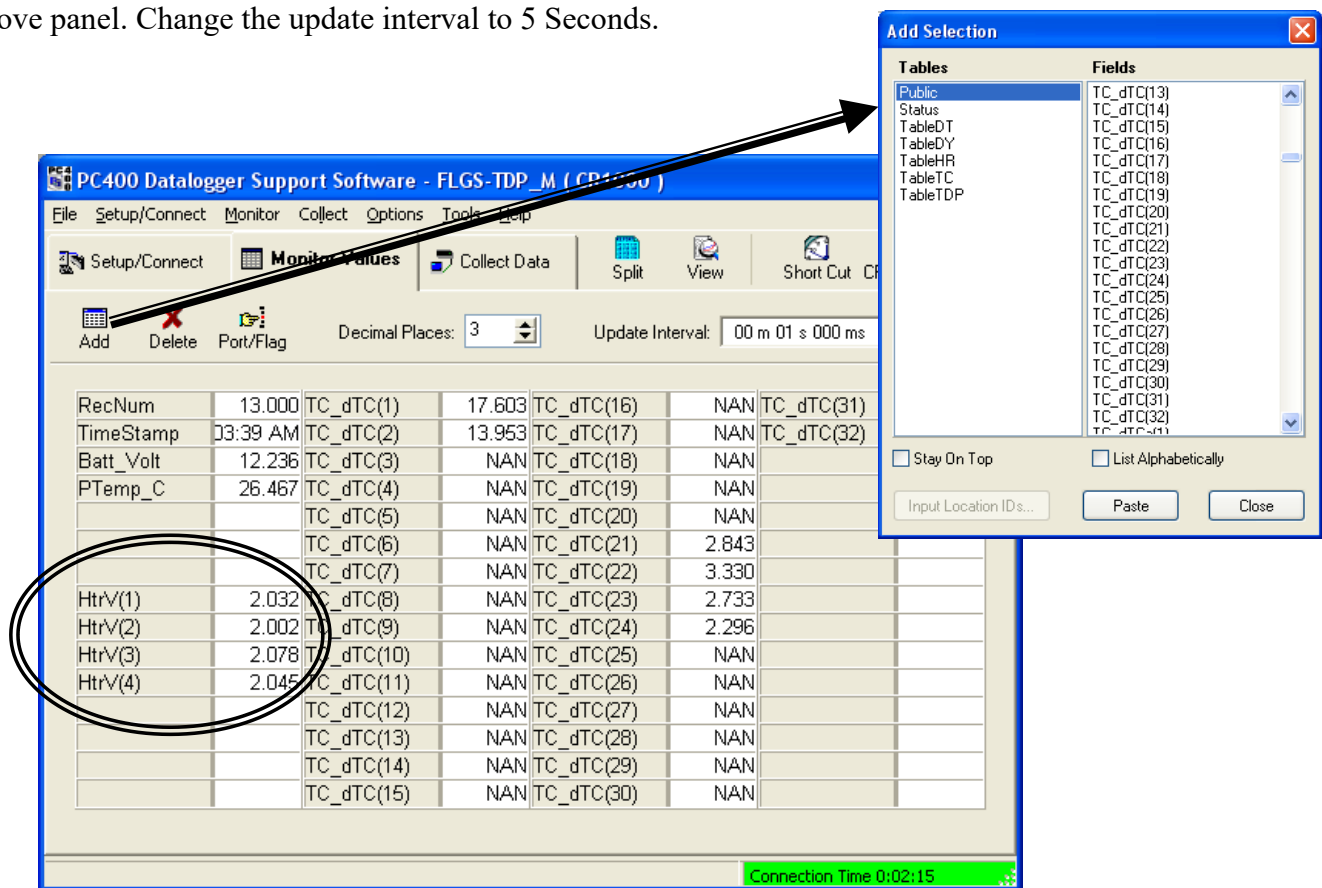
ove panel. Change the update interval to 5 Seconds.

PC400 Datalogger Support Software - FLGS-TDP_M ( CR1000 )

File Setup/Connect Monitor Collect Options Tools Help

Setup/Connect | Monitor Values | Collect Data | Split | View | Short Cut CR

Add | Delete | Port/Flag | Decimal Places: 3 | Update Interval: 00 m 01 s 000 ms

| | | | | | | | |
|---|---|---|---|---|---|---|---|
| RecNum | 13.000 | TC_dTC(1) | 17.603 | TC_dTC(16) | NAN | TC_dTC(31) | |
| TimeStamp | 03:39 AM | TC_dTC(2) | 13.953 | TC_dTC(17) | NAN | TC_dTC(32) | |
| Batt_Volt | 12.236 | TC_dTC(3) | NAN | TC_dTC(18) | NAN | | |
| PTemp_C | 26.467 | TC_dTC(4) | NAN | TC_dTC(19) | NAN | | |
| | | TC_dTC(5) | NAN | TC_dTC(20) | NAN | | |
| | | TC_dTC(6) | NAN | TC_dTC(21) | 2.843 | | |
| | | TC_dTC(7) | NAN | TC_dTC(22) | 3.330 | | |
| HtrV(1) | 2.032 | TC_dTC(8) | NAN | TC_dTC(23) | 2.733 | | |
| HtrV(2) | 2.002 | TC_dTC(9) | NAN | TC_dTC(24) | 2.296 | | |
| HtrV(3) | 2.078 | TC_dTC(10) | NAN | TC_dTC(25) | NAN | | |
| HtrV(4) | 2.045 | TC_dTC(11) | NAN | TC_dTC(26) | NAN | | |
| | | TC_dTC(12) | NAN | TC_dTC(27) | NAN | | |
| | | TC_dTC(13) | NAN | TC_dTC(28) | NAN | | |
| | | TC_dTC(14) | NAN | TC_dTC(29) | NAN | | |
| | | TC_dTC(15) | NAN | TC_dTC(30) | NAN | | |

Connection Time 0:02:15

Add Selection

Tables
Public
Status
TableDT
TableDY
TableHR
TableTC
TableTDP

Fields
TC_dTC(13)
TC_dTC(14)
TC_dTC(15)
TC_dTC(16)
TC_dTC(17)
TC_dTC(18)
TC_dTC(19)
TC_dTC(20)
TC_dTC(21)
TC_dTC(22)
TC_dTC(23)
TC_dTC(24)
TC_dTC(25)
TC_dTC(26)
TC_dTC(27)
TC_dTC(28)
TC_dTC(29)
TC_dTC(30)
TC_dTC(31)
TC_dTC(32)
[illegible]

Stay On Top
List Alphabetically

Input Location IDs...
Paste
Close